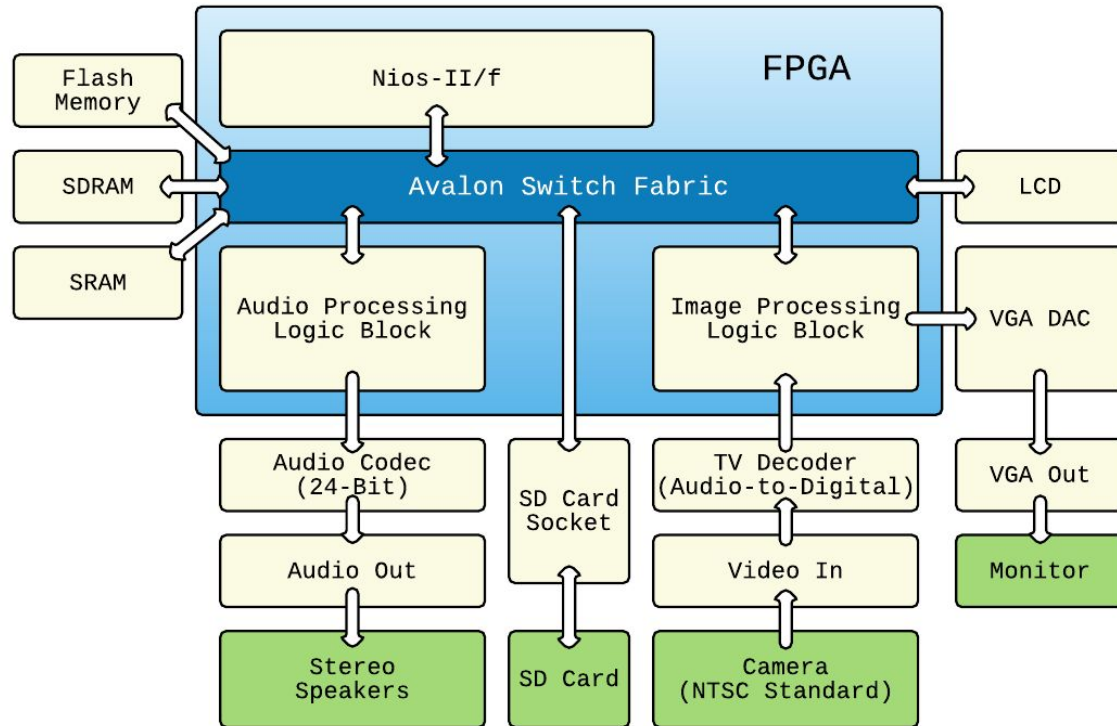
FPGA

Nios-II/f

Flash Memory

SDRAM

SRAM

Avalon Switch Fabric

LCD

Audio Processing Logic Block

Image Processing Logic Block

VGA DAC

Audio Codec (24-Bit)

SD Card Socket

TV Decoder (Audio-to-Digital)

VGA Out

Audio Out

Video In

Monitor

Stereo Speakers

SD Card

Camera (NTSC Standard)